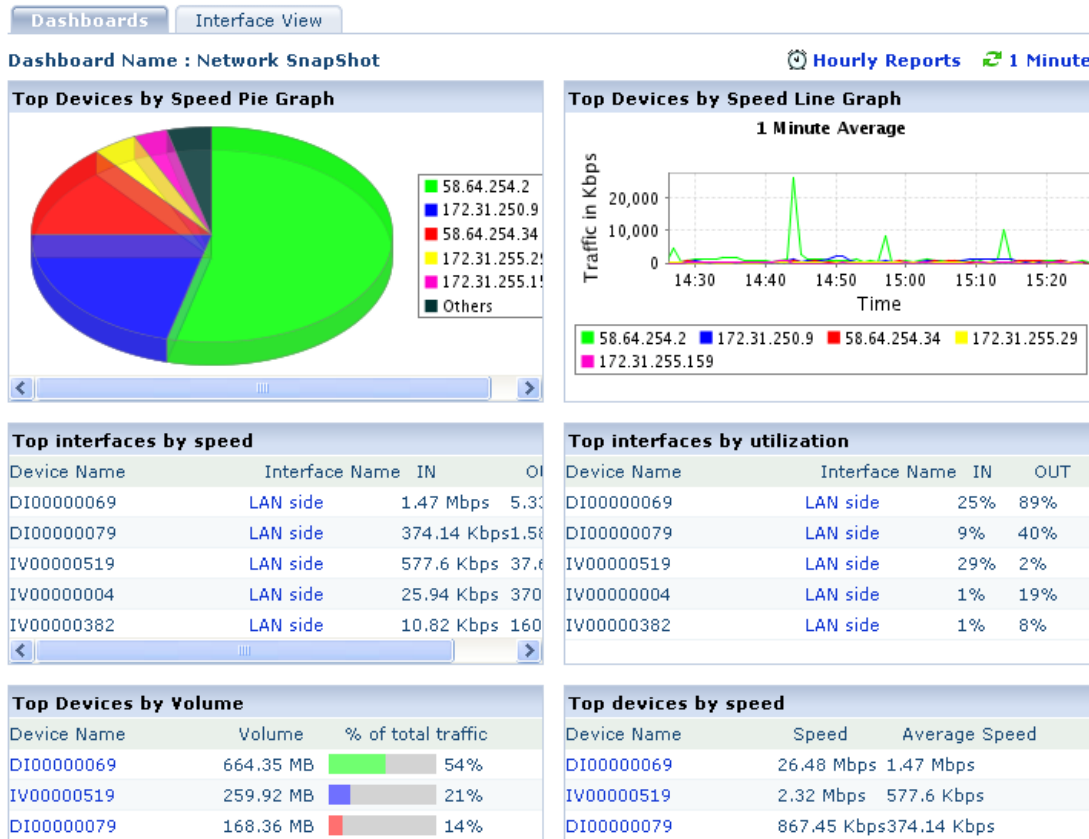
Dashboards Interface View

Dashboard Name : Network SnapShot

Hourly Reports 1 Minute

Top Devices by Speed Pie Graph

58.64.254.2
172.31.250.9
58.64.254.34
172.31.255.2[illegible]
172.31.255.1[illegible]
Others

Top Devices by Speed Line Graph

1 Minute Average

Traffic in Kbps

20,000
10,000
0

14:30 14:40 14:50 15:00 15:10 15:20

Time

58.64.254.2 172.31.250.9 58.64.254.34 172.31.255.29 172.31.255.159

Top interfaces by speed

| Device Name | Interface Name | IN | OU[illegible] |
|---|---|---|---|
| DI00000069 | LAN side | 1.47 Mbps | 5.3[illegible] |
| DI00000079 | LAN side | 374.14 Kbps | 1.5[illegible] |
| IV00000519 | LAN side | 577.6 Kbps | 37.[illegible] |
| IV00000004 | LAN side | 25.94 Kbps | 370 |
| IV00000382 | LAN side | 10.82 Kbps | 160 |

Top interfaces by utilization

| Device Name | Interface Name | IN | OUT |
|---|---|---|---|
| DI00000069 | LAN side | 25% | 89% |
| DI00000079 | LAN side | 9% | 40% |
| IV00000519 | LAN side | 29% | 2% |
| IV00000004 | LAN side | 1% | 19% |
| IV00000382 | LAN side | 1% | 8% |

Top Devices by Volume

| Device Name | Volume | % of total traffic |
|---|---|---|
| DI00000069 | 664.35 MB | 54% |
| IV00000519 | 259.92 MB | 21% |
| DI00000079 | 168.36 MB | 14% |

Top devices by speed

| Device Name | Speed | Average Speed |
|---|---|---|
| DI00000069 | 26.48 Mbps | 1.47 Mbps |
| IV00000519 | 2.32 Mbps | 577.6 Kbps |
| DI00000079 | 867.45 Kbps | 374.14 Kbps |